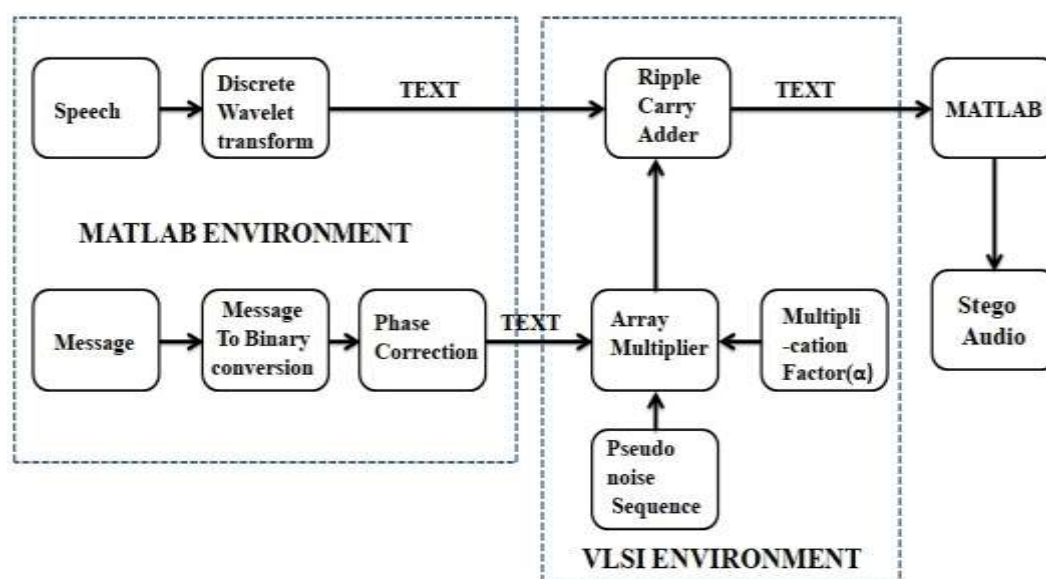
Speech

Discrete Wavelet transform

TEXT

Ripple Carry Adder

TEXT

MATLAB

MATLAB ENVIRONMENT

Stego Audio

Message

Message To Binary conversion

Phase Correction

TEXT

Array Multiplier

Multipli -cation Factor(α)

Pseudo noise Sequence

VLSI ENVIRONMENT